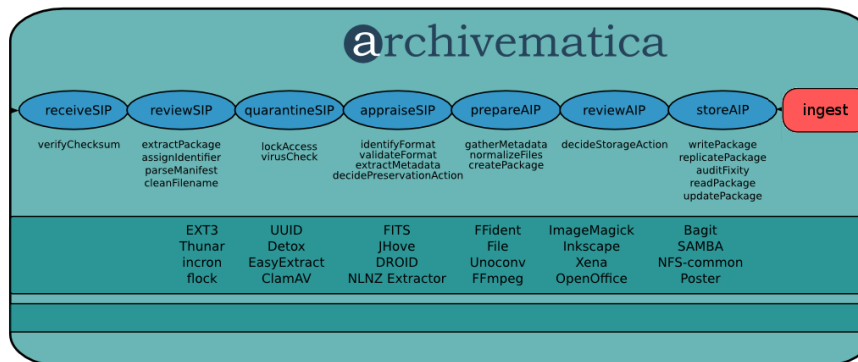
archivematica

receiveSIP reviewSIP quarantineSIP appraiseSIP prepareAIP reviewAIP storeAIP ingest

verifyChecksum

extractPackage
assignIdentifier
parseManifest
cleanFilename

lockAccess
virusCheck

identifyFormat
validateFormat
extractMetadata
decidePreservationAction

gatherMetadata
normalizeFiles
createPackage

decideStorageAction

writePackage
replicatePackage
auditFixity
readPackage
updatePackage

EXT3
Thunar
incron
flock

UUID
Detox
EasyExtract
ClamAV

FITS
JHove
DROID
NLNZ Extractor

FFident
File
Unoconv
FFmpeg

ImageMagick
Inkscape
Xena
OpenOffice

Bagit
SAMBA
NFS-common
Poster